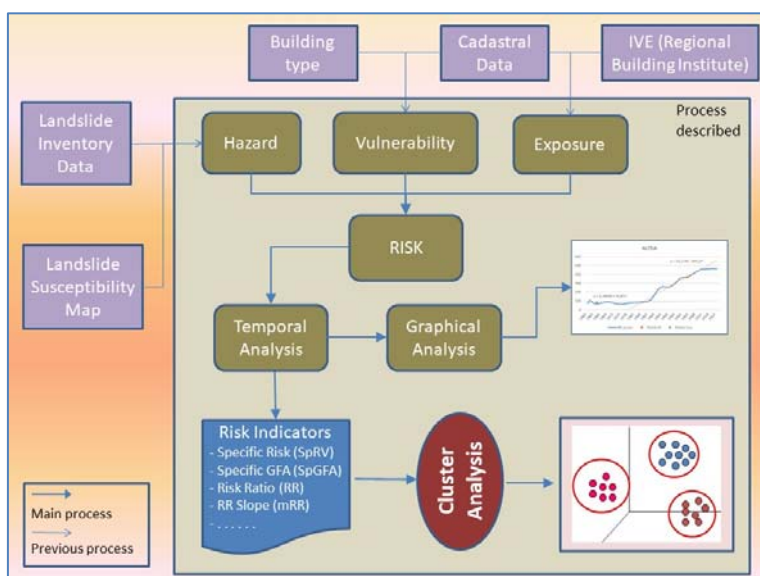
Building type

Cadastral Data

IVE (Regional Building Institute)

Landslide Inventory Data

Process described

Hazard

Vulnerability

Exposure

RISK

Landslide Susceptibility Map

Temporal Analysis

Graphical Analysis

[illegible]

Risk Indicators
- Specific Risk (SpRV)
- Specific GFA (SpGFA)
- Risk Ratio (RR)
- RR Slope (mRR)
- . . . . . .

Cluster Analysis

Main process

Previous process